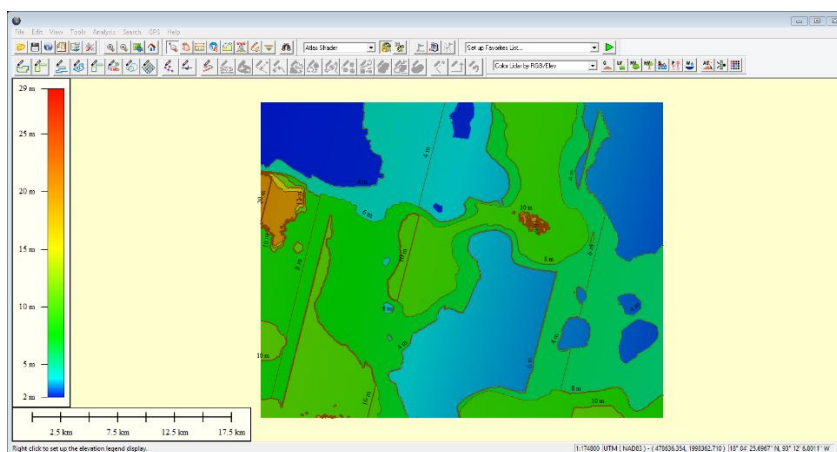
File Edit View Tools Analysis Search GPS Help

Atlas Shader

Set up Favorites List...

Color Lidar by RGB/Elev

29 m
25 m
20 m
15 m
10 m
5 m
2 m

2.5 km
7.5 km
12.5 km
17.5 km

4 m
4 m
6 m
10 m
8 m
4 m
20 m
6 m
10 m
8 m
6 m
10 m
6 m
4 m
6 m
8 m
10 m

Right click to set up the elevation legend display.

1:174800 | UTM | NAD83 | - ( 478636.354, 1998362.710 ) | 18° 04' 25.6967" N, 93° 12' 6.8011" W